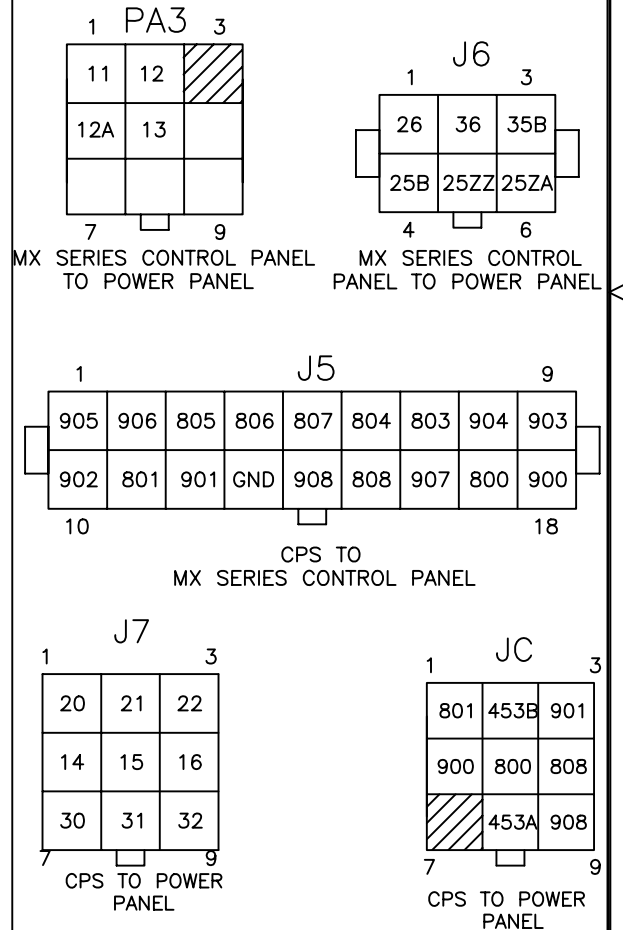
PA3

1 3

| 11 | 12 | |
|---|---|---|
| 12A | 13 | |
| | | |

7 9

MX SERIES CONTROL PANEL TO POWER PANEL

J6

1 3

| 26 | 36 | 35B |
|---|---|---|
| 25B | 25ZZ | 25ZA |

4 6

MX SERIES CONTROL PANEL TO POWER PANEL

J5

1 9

| 905 | 906 | 805 | 806 | 807 | 804 | 803 | 904 | 903 |
|---|---|---|---|---|---|---|---|---|
| 902 | 801 | 901 | GND | 908 | 808 | 907 | 800 | 900 |

10 18

CPS TO MX SERIES CONTROL PANEL

J7

1 3

| 20 | 21 | 22 |
|---|---|---|
| 14 | 15 | 16 |
| 30 | 31 | 32 |

7 9

CPS TO POWER PANEL

JC

1 3

| 801 | 453B | 901 |
|---|---|---|
| 900 | 800 | 808 |
| | 453A | 908 |

7 9

CPS TO POWER PANEL